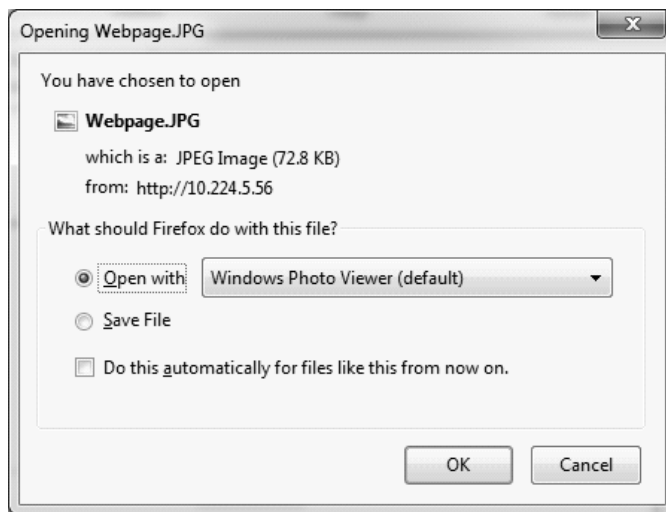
Opening Webpage.JPG

You have chosen to open

Webpage.JPG

which is a: JPEG Image (72.8 KB)

from: http://10.224.5.56

What should Firefox do with this file?

Open with Windows Photo Viewer (default)

Save File

Do this automatically for files like this from now on.

OK Cancel